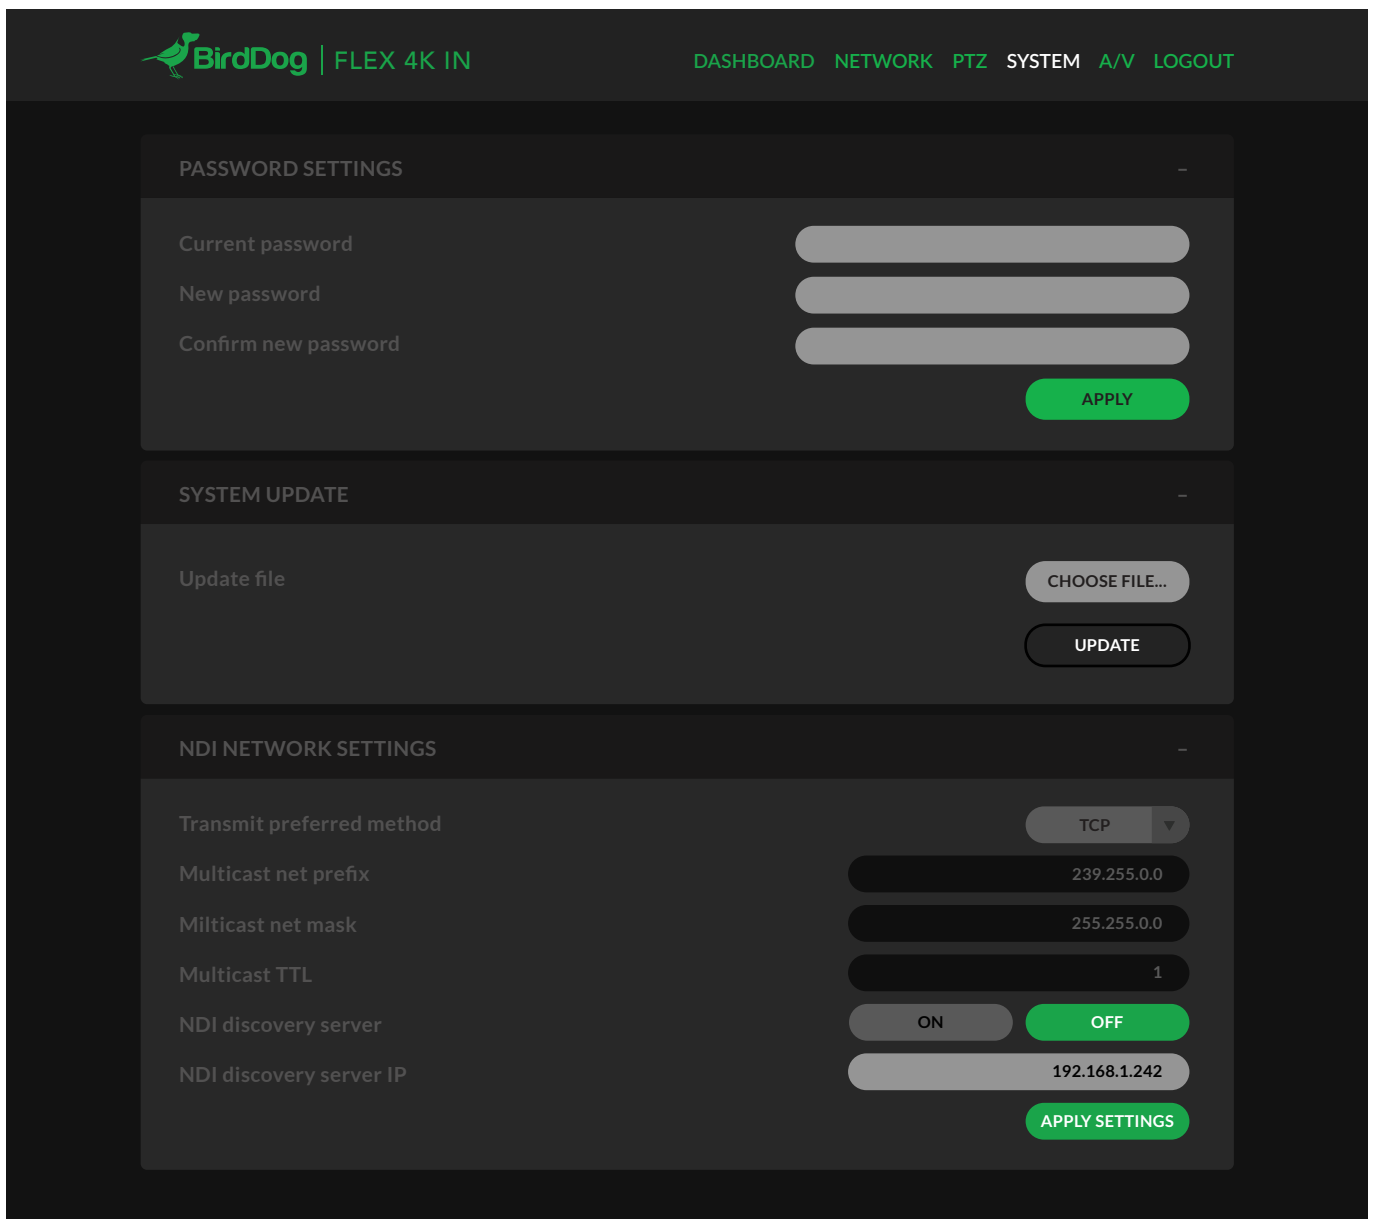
BirdDog | FLEX 4K IN

DASHBOARD NETWORK PTZ SYSTEM A/V LOGOUT

PASSWORD SETTINGS –

Current password

New password

Confirm new password

APPLY

SYSTEM UPDATE –

Update file

CHOOSE FILE...

UPDATE

NDI NETWORK SETTINGS –

Transmit preferred method TCP

Multicast net prefix 239.255.0.0

Milticast net mask 255.255.0.0

Multicast TTL 1

NDI discovery server ON OFF

NDI discovery server IP 192.168.1.242

APPLY SETTINGS